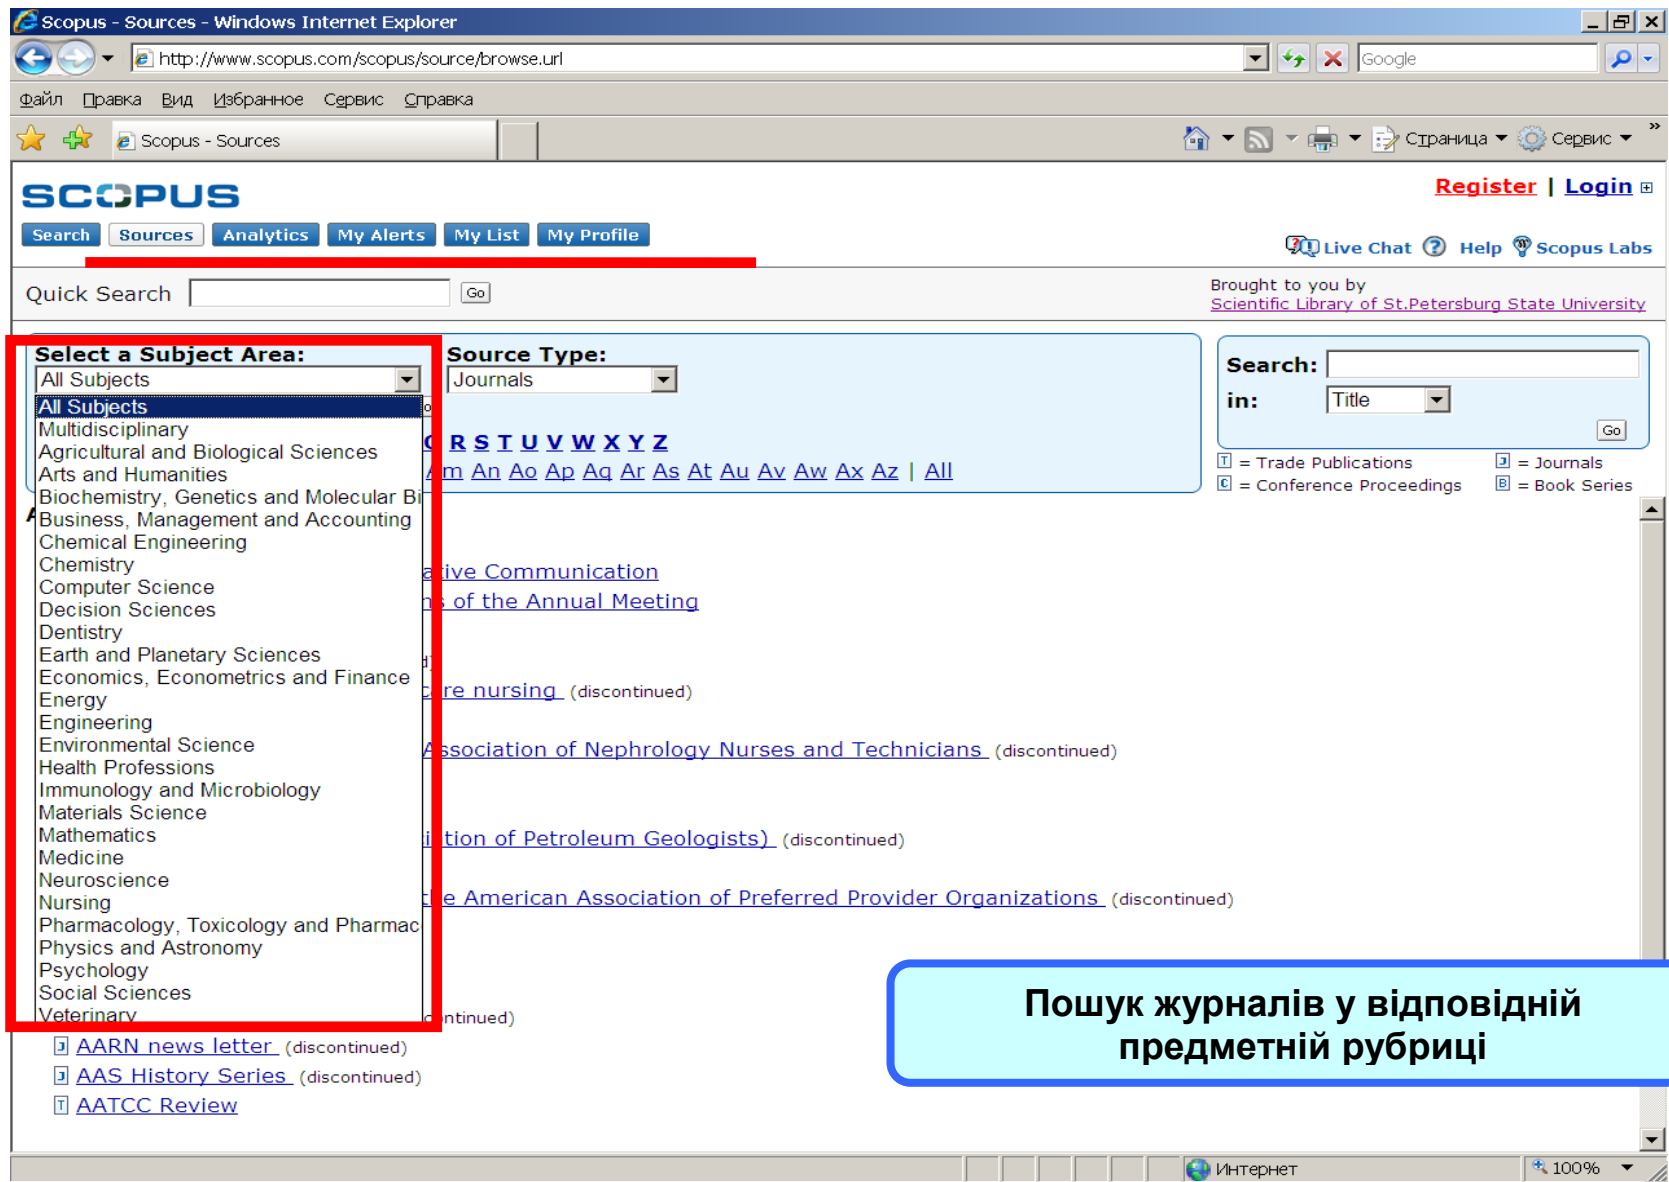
Scopus - Sources - Windows Internet Explorer

http://www.scopus.com/scopus/source/browse.url

Google

Файл Правка Вид Избранное Сервис Справка

Scopus - Sources

Страница Сервис

SCOPUS

Register | Login

Search Sources Analytics My Alerts My List My Profile

Live Chat Help Scopus Labs

Quick Search Go

Brought to you by
Scientific Library of St.Petersburg State University

Select a Subject Area:
All Subjects

All Subjects
Multidisciplinary
Agricultural and Biological Sciences
Arts and Humanities
Biochemistry, Genetics and Molecular Bi
Business, Management and Accounting
Chemical Engineering
Chemistry
Computer Science
Decision Sciences
Dentistry
Earth and Planetary Sciences
Economics, Econometrics and Finance
Energy
Engineering
Environmental Science
Health Professions
Immunology and Microbiology
Materials Science
Mathematics
Medicine
Neuroscience
Nursing
Pharmacology, Toxicology and Pharmac
Physics and Astronomy
Psychology
Social Sciences
Veterinary

Source Type:
Journals

R S T U V W X Y Z
m An Ao Ap Aq Ar As At Au Av Aw Ax Az | All

Search:
in: Title
Go

T = Trade Publications
J = Journals
C = Conference Proceedings
B = Book Series

ive Communication
of the Annual Meeting
re nursing (discontinued)
ssociation of Nephrology Nurses and Technicians (discontinued)
tion of Petroleum Geologists) (discontinued)
e American Association of Preferred Provider Organizations (discontinued)
ntinued)
AARN news letter (discontinued)
AAS History Series (discontinued)
AATCC Review

Пошук журналів у відповідній предметній рубриці

Интернет
100%